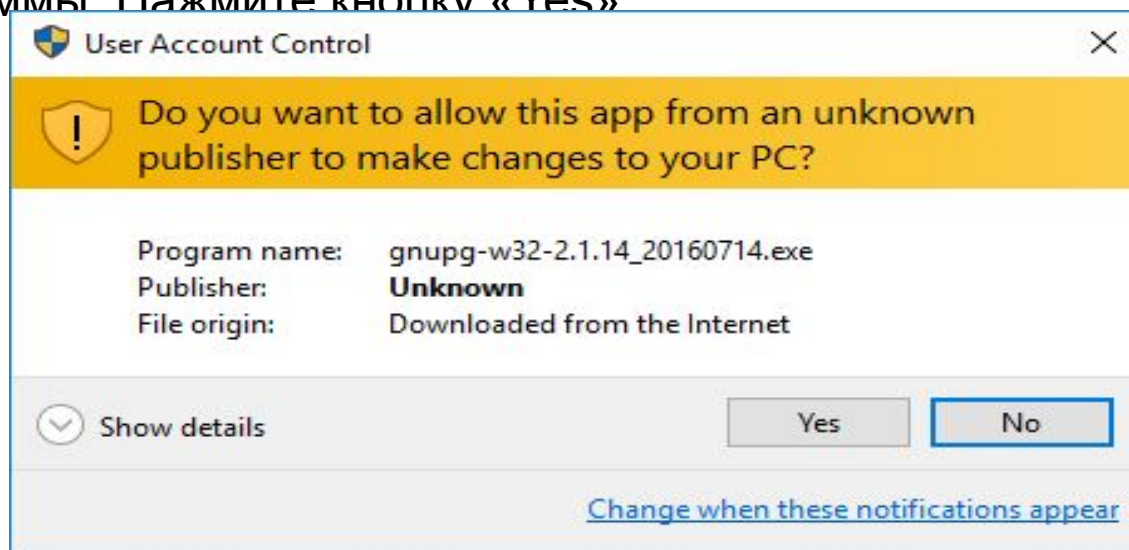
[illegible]ммы нажмите кнопку «Yes»

User Account Control

Do you want to allow this app from an unknown publisher to make changes to your PC?

Program name: gnupg-w32-2.1.14_20160714.exe
Publisher: Unknown
File origin: Downloaded from the Internet

Show details

Yes

No

Change when these notifications appear